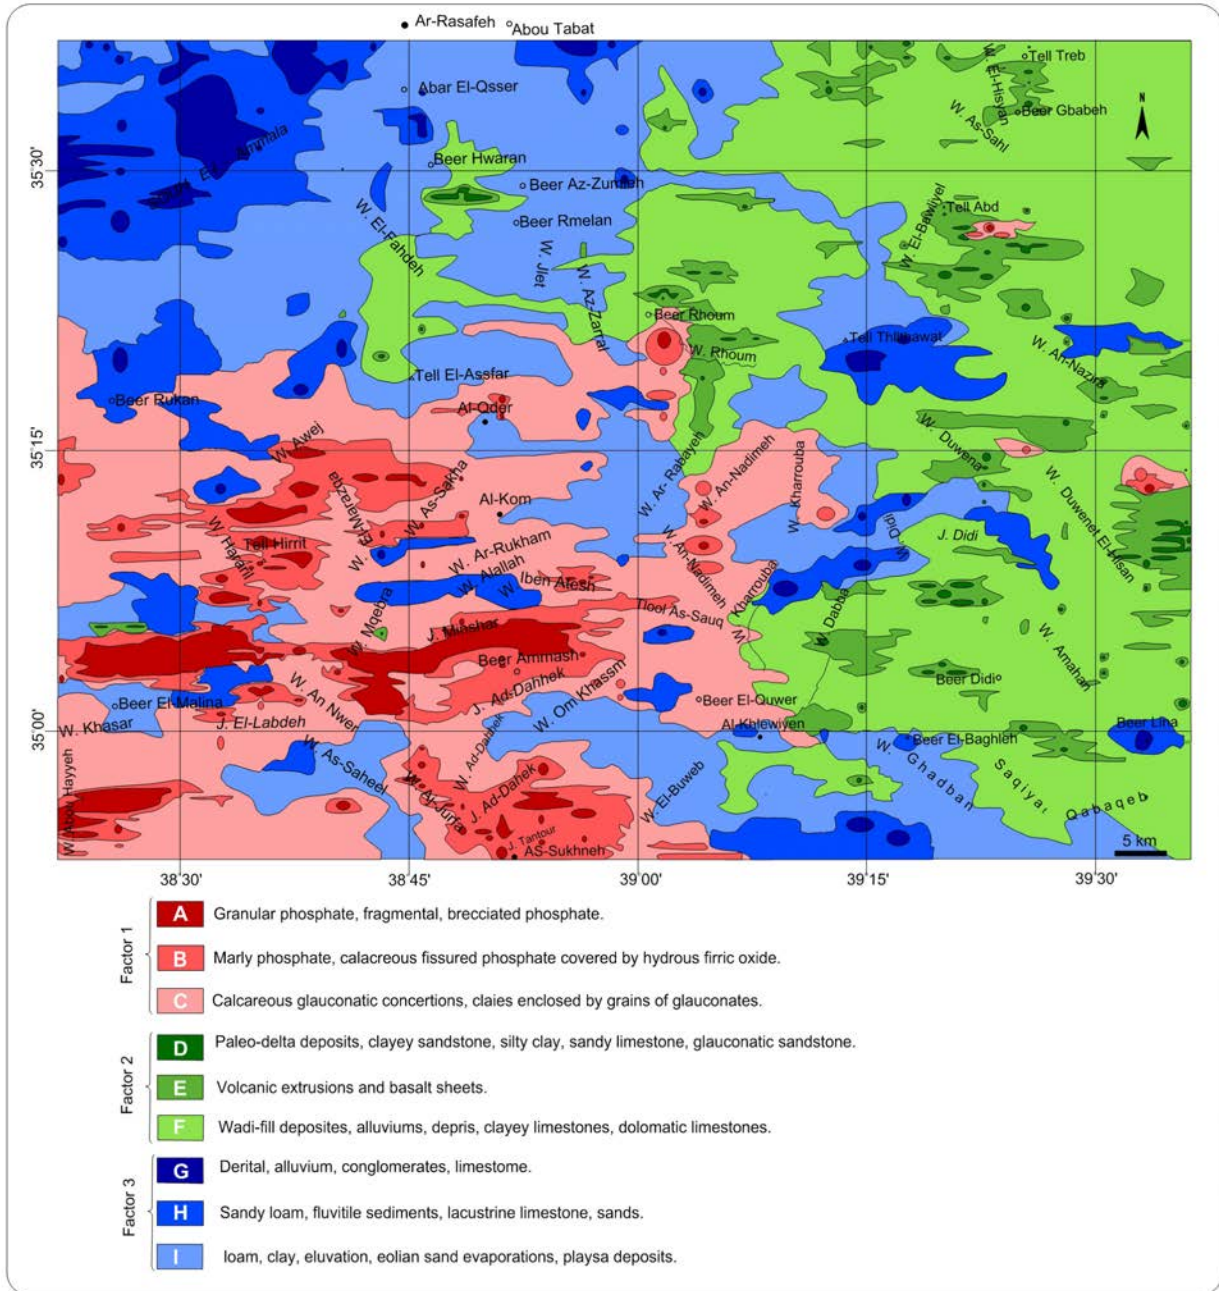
Ar-Rasafeh
Abou Tabat
Abar El-Qsser
Tell Treb
W. El-Hisyan
Beer Gbabeh
W. As-Sahl
N
35°30'
W. El-Amtala
Beer Hwaran
Beer Az-Zumah
Beer Rmelan
W. El-Fahdeh
W. Jlet
W. Az-Zarat
W. El-Bawiyel
Tell Abd
Beer Rhoum
W. Rhoum
Tell Thibawat
W. Al-Nazim
Tell El-Assfar
Beer Rukan
Al-Qder
35°15'
W. Awej
W. El-Marazeh
W. As-Sakha
W. Ar-Rabayeh
W. An-Nadimeh
W. Kharrouba
W. Duwena
W. Duwenet El-Hisan
Al-Kom
W. Hayani
Tell Hirrit
W. Ar-Rukham
W. Allah
W. Iben Afesh
W. An-Nadimeh
W. Kharrouba
W. Didi
J. Didi
W. Mqebra
J. Minshar
Tlool As-Sauq
W. Dabba
W. Amahan
Beer Ammash
W. An Nwer
J. Ad-Dahhek
W. Om Khassm
Beer Didi
Beer El-Malina
Beer El-Quwer
W. Khasar
J. El-Labdeh
Al-Khlewiyen
Beer Lina
35°00'
Beer El-Baghleh
W. As-Saheel
W. Ad-Dahek
W. Ghadban
Saqiyat Qabaqeb
W. Abou Hayyeh
W. Al-Jura
J. Ad-Dahek
W. El-Buweb
J. Tantour
As-Sukhneh
5 km
38°30'
38°45'
39°00'
39°15'
39°30'

Factor 1
A Granular phosphate, fragmental, brecciated phosphate.
B Marly phosphate, calacreous fissured phosphate covered by hydrous firric oxide.
C Calcareous glauconatic concertions, claies enclosed by grains of glauconates.

Factor 2
D Paleo-delta deposits, clayey sandstone, silty clay, sandy limestone, glauconatic sandstone.
E Volcanic extrusions and basalt sheets.
F Wadi-fill deposites, alluviums, depris, clayey limestones, dolomatic limestones.

Factor 3
G Derital, alluvium, conglomerates, limestome.
H Sandy loam, fluvitile sediments, lacustrine limestone, sands.
I loam, clay, eluvation, eolian sand evaporations, playsa deposits.